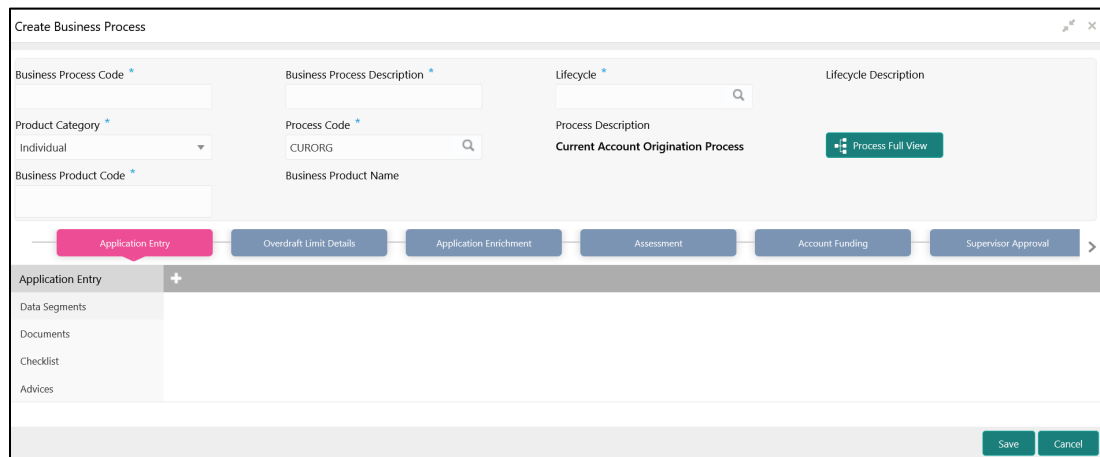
Create Business Process

Business Process Code *

Business Process Description *

Lifecycle *

Lifecycle Description

Product Category *

Individual

Process Code *

CURORG

Process Description

Current Account Origination Process

Process Full View

Business Product Code *

Business Product Name

Application Entry

Overdraft Limit Details

Application Enrichment

Assessment

Account Funding

Supervisor Approval

Application Entry

Data Segments

Documents

Checklist

Advices

Save

Cancel